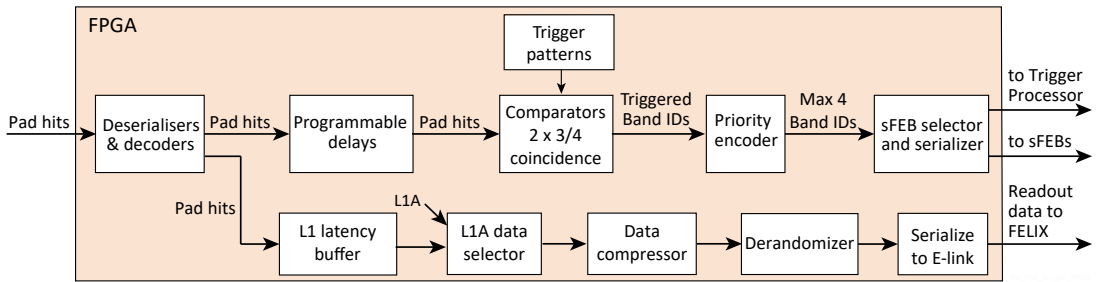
FPGA

Trigger patterns

Pad hits

Deserialisers & decoders

Pad hits

Programmable delays

Pad hits

Comparators 2 x 3/4 coincidence

Triggered Band IDs

Priority encoder

Max 4 Band IDs

sFEB selector and serializer

to Trigger Processor

to sFEBs

Pad hits

L1A

L1 latency buffer

L1A data selector

Data compressor

Derandomizer

Serialize to E-link

Readout data to FELIX